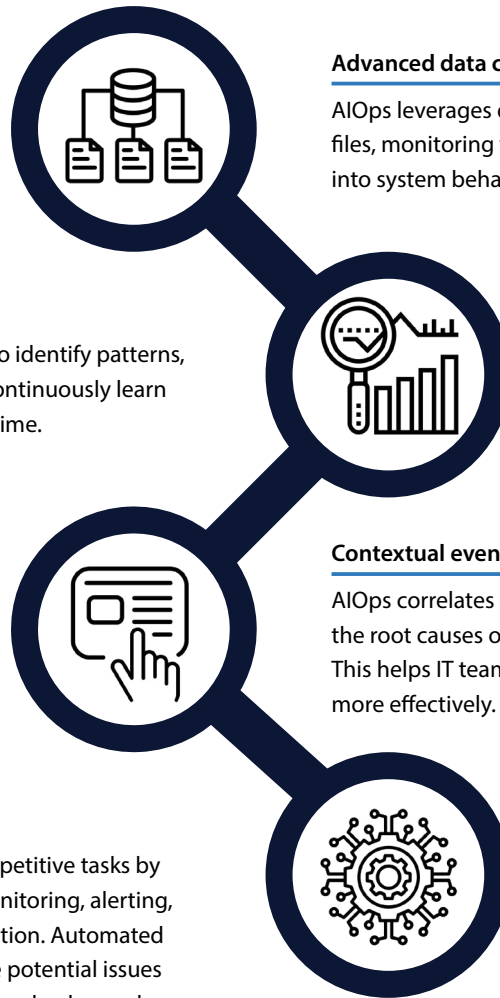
Advanced data c

AIOps leverages c files, monitoring into system beha

o identify patterns, ontinuously learn ime.

Contextual even

AIOps correlates the root causes o This helps IT tean more effectively.

petitive tasks by nitoring, alerting, tion. Automated potential issues